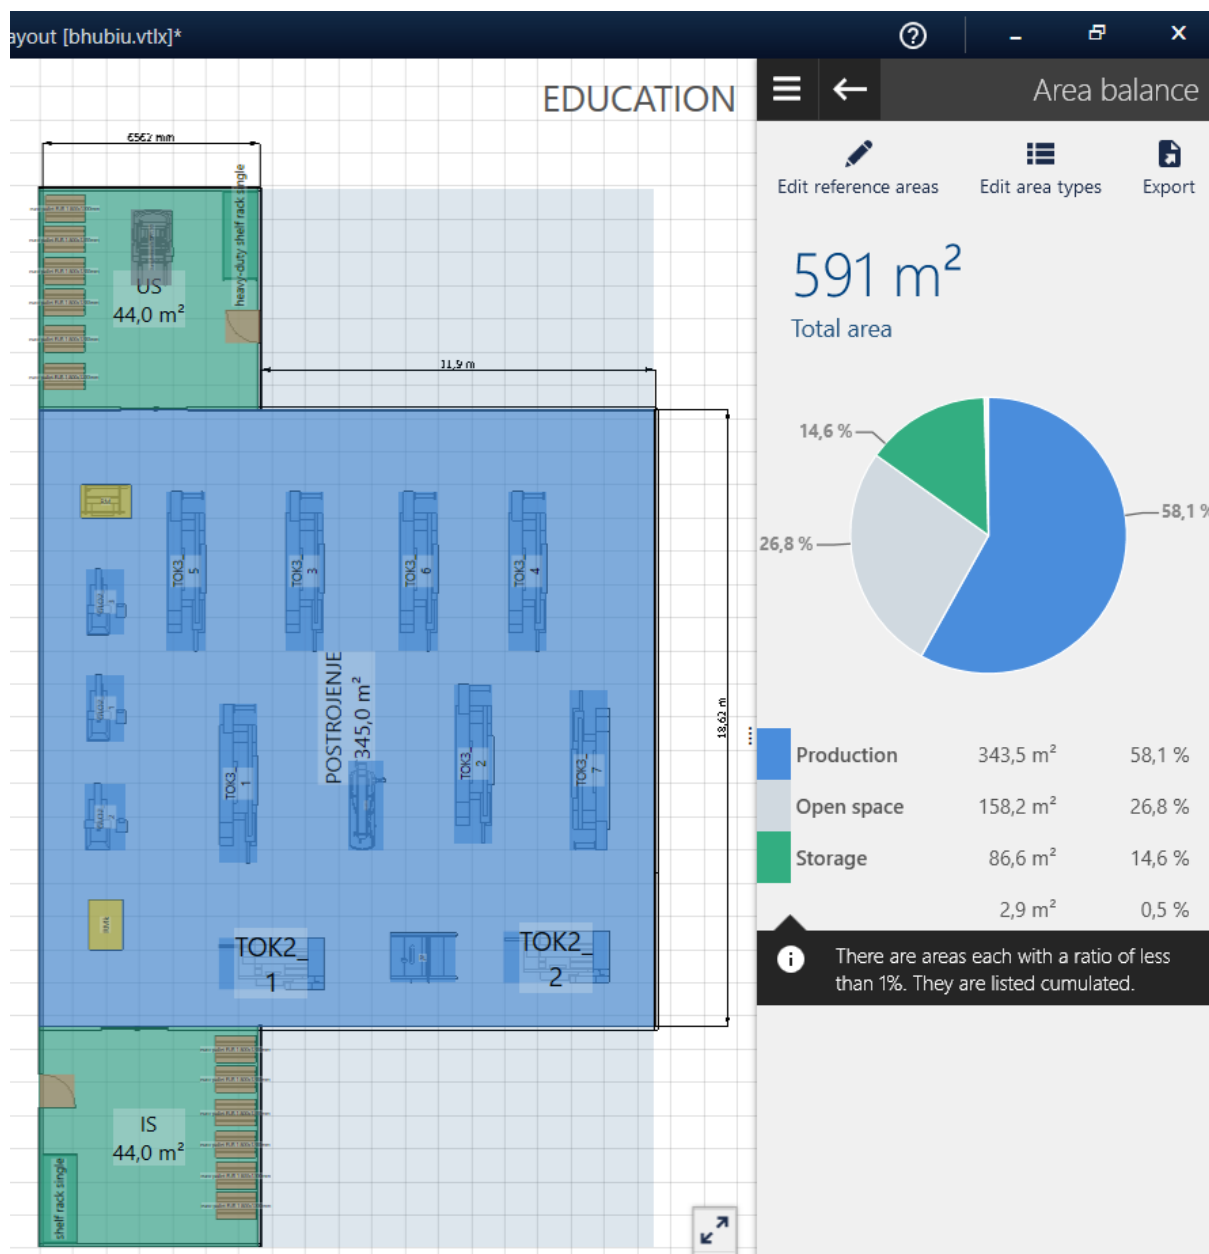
ayout [bhubiu.vtlx]*

EDUCATION

Area balance

Edit reference areas
Edit area types
Export

591 m$^2$
Total area

14,6 %
26,8 %
58,1 %

| Production | 343,5 m$^2$ | 58,1 % |
|---|---|---|
| Open space | 158,2 m$^2$ | 26,8 % |
| Storage | 86,6 m$^2$ | 14,6 % |
| | 2,9 m$^2$ | 0,5 % |

There are areas each with a ratio of less than 1%. They are listed cumulated.

6562 mm
heavy-duty shelf rack single
US
44,0 m$^2$
11,9 m
18,62 m
TOK3_5
TOK3_3
TOK3_6
TOK3_4
POSTROJENJE
345,0 m$^2$
TOK3_1
TOK3_2
TOK3_7
TOK2_1
TOK2_2
IS
44,0 m$^2$
shelf rack single